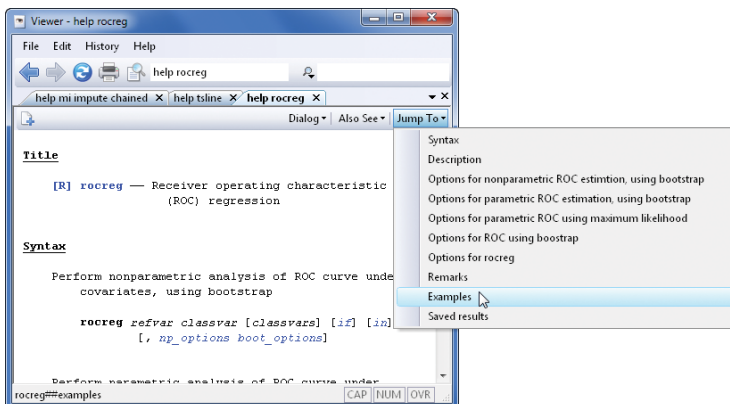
Viewer - help rocreg

File Edit History Help

help rocreg

help mi impute chained ✕ | help tsline ✕ | help rocreg ✕

Dialog ▾ | Also See ▾ | Jump To ▾

Title

[R] rocreg — Receiver operating characteristic (ROC) regression

Syntax

Perform nonparametric analysis of ROC curve unde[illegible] covariates, using bootstrap

rocreg refvar classvar [classvars] [if] [in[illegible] [, np_options boot_options]

Perform parametric analysis of ROC curve under

Syntax
Description
Options for nonparametric ROC estimtion, using bootstrap
Options for parametric ROC estimation, using bootstrap
Options for parametric ROC using maximum likelihood
Options for ROC using boostrap
Options for rocreg
Remarks
Examples
Saved results

rocreg##examples | CAP | NUM | OVR